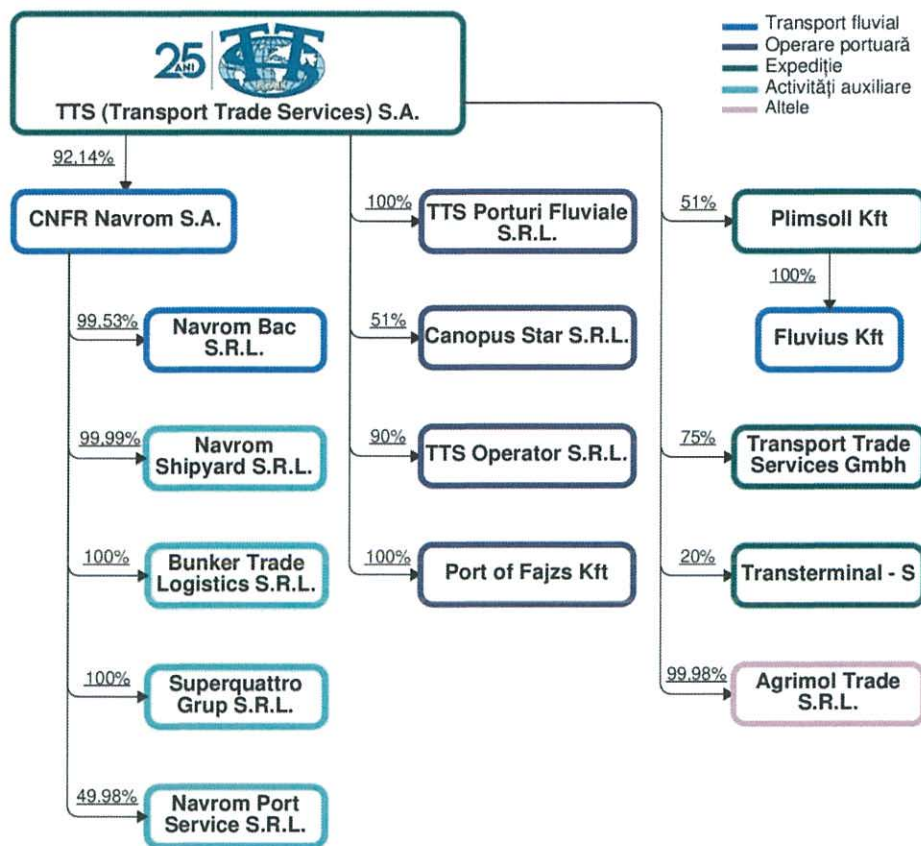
25 ANI

TTS (Transport Trade Services) S.A.

Transport fluvial
Operare portuară
Expediție
Activități auxiliare
Altele

92,14%

CNFR Navrom S.A.

99,53%
Navrom Bac S.R.L.

99,99%
Navrom Shipyard S.R.L.

100%
Bunker Trade Logistics S.R.L.

100%
Superquattro Grup S.R.L.

49,98%
Navrom Port Service S.R.L.

100%
TTS Porturi Fluviale S.R.L.

51%
Canopus Star S.R.L.

90%
TTS Operator S.R.L.

100%
Port of Fajzs Kft

51%
Plimsoll Kft

100%
Fluvius Kft

75%
Transport Trade Services Gmbh

20%
Transterminal - S

99,98%
Agrimol Trade S.R.L.